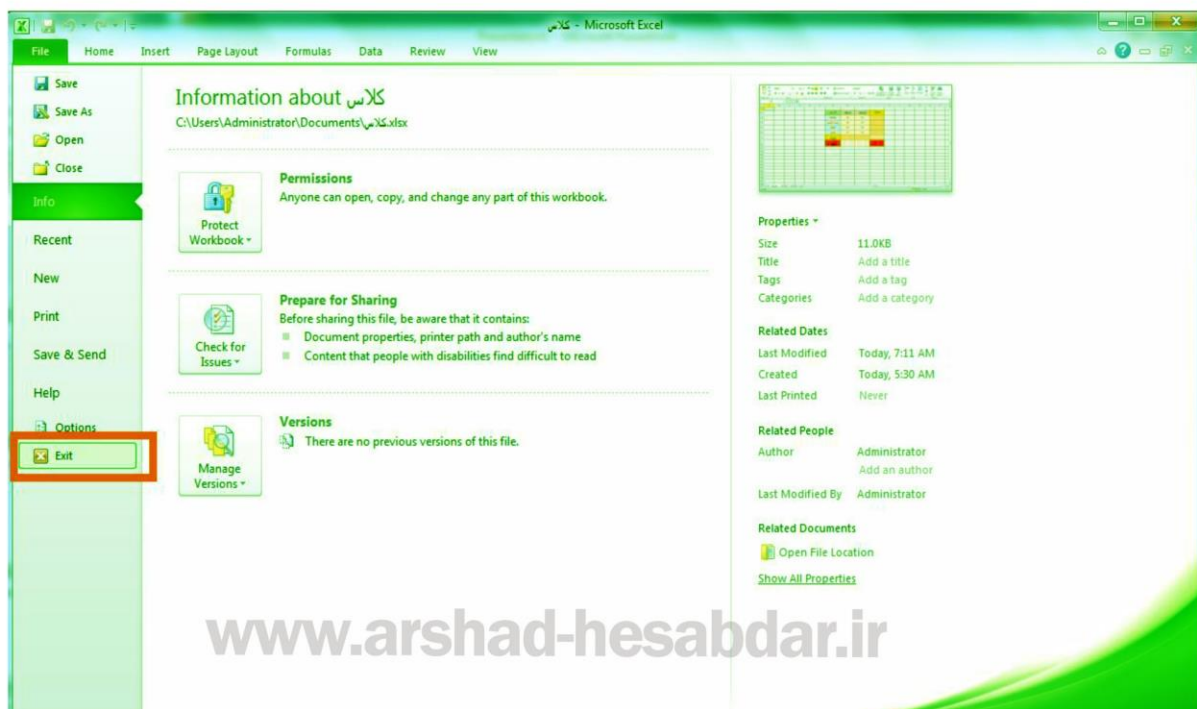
کلاس - Microsoft Excel

File Home Insert Page Layout Formulas Data Review View

Save
Save As
Open
Close
Info
Recent
New
Print
Save & Send
Help
Options
Exit

Information about کلاس
C:\Users\Administrator\Documents\کلاس.xlsx

Protect Workbook
Permissions
Anyone can open, copy, and change any part of this workbook.

Check for Issues
Prepare for Sharing
Before sharing this file, be aware that it contains:
Document properties, printer path and author's name
Content that people with disabilities find difficult to read

Manage Versions
Versions
There are no previous versions of this file.

Properties
| | |
|---|---|
| Size | 11.0KB |
| Title | Add a title |
| Tags | Add a tag |
| Categories | Add a category |

Related Dates
| | |
|---|---|
| Last Modified | Today, 7:11 AM |
| Created | Today, 5:30 AM |
| Last Printed | Never |

Related People
| | |
|---|---|
| Author | Administrator |
| | Add an author |
| Last Modified By | Administrator |

Related Documents
Open File Location
Show All Properties

www.arshad-hesabdar.ir